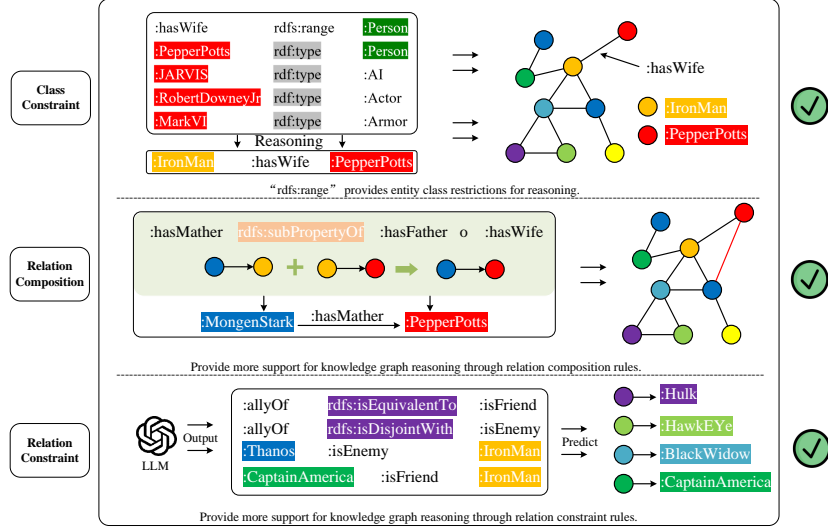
Class Constraint

| :hasWife | rdfs:range | :Person |
|---|---|---|
| :PepperPotts | rdf:type | :Person |
| :JARVIS | rdf:type | :AI |
| :RobertDowneyJr | rdf:type | :Actor |
| :MarkVI | rdf:type | :Armor |

Reasoning

:IronMan :hasWife :PepperPotts

:hasWife

:IronMan

:PepperPotts

“rdfs:range” provides entity class restrictions for reasoning.

Relation Composition

:hasMather rdfs:subPropertyOf :hasFather o :hasWife

:MongenStark :hasMather :PepperPotts

Provide more support for knowledge graph reasoning through relation composition rules.

Relation Constraint

LLM

Output

| :allyOf | rdfs:isEquivalentTo | :isFriend |
|---|---|---|
| :allyOf | rdfs:isDisjointWith | :isEnemy |
| :Thanos | :isEnemy | :IronMan |
| :CaptainAmerica | :isFriend | :IronMan |

Predict

:Hulk

:HawkEYe

:BlackWidow

:CaptainAmerica

Provide more support for knowledge graph reasoning through relation constraint rules.